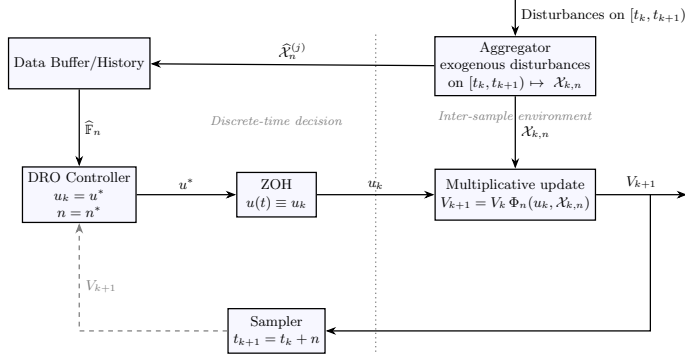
Disturbances on $[t_k, t_{k+1})$

Data Buffer/History

$\widehat{\mathcal{X}}_n^{(j)}$

Aggregator exogenous disturbances on $[t_k, t_{k+1}) \mapsto \mathcal{X}_{k,n}$

$\widehat{\mathbb{F}}_n$

Discrete-time decision

Inter-sample environment

$\mathcal{X}_{k,n}$

DRO Controller $u_k = u^*$ $n = n^*$

$u^*$

ZOH $u(t) \equiv u_k$

$u_k$

Multiplicative update $V_{k+1} = V_k \, \Phi_n(u_k, \mathcal{X}_{k,n})$

$V_{k+1}$

$V_{k+1}$

Sampler $t_{k+1} = t_k + n$